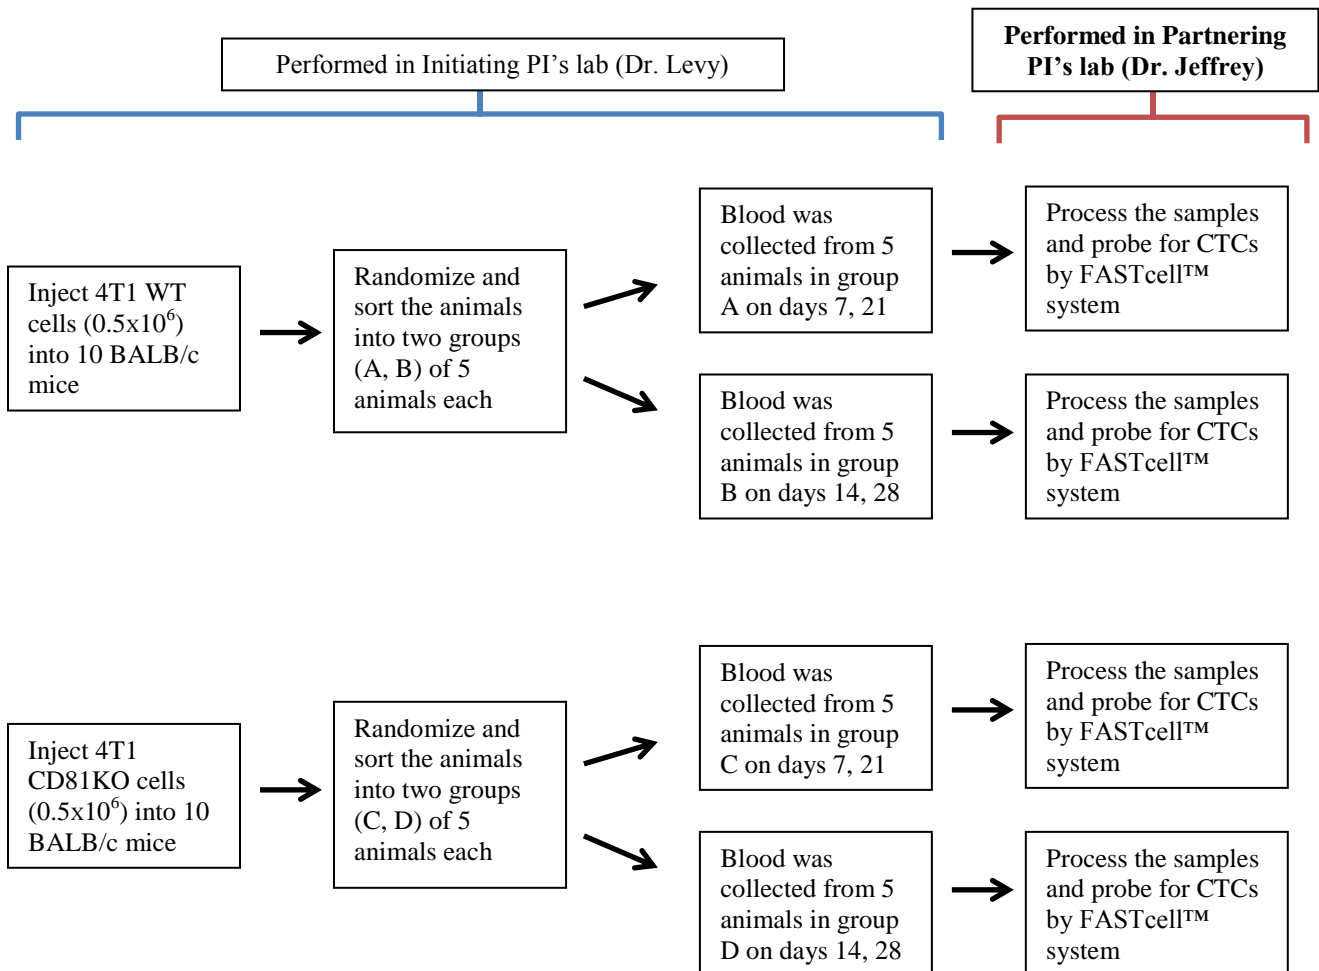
Performed in Initiating PI’s lab (Dr. Levy)

**Performed in Partnering PI’s lab (Dr. Jeffrey)**

Inject 4T1 WT cells ($0.5x10^6$) into 10 BALB/c mice

Randomize and sort the animals into two groups (A, B) of 5 animals each

Blood was collected from 5 animals in group A on days 7, 21

Process the samples and probe for CTCs by FASTcell™ system

Blood was collected from 5 animals in group B on days 14, 28

Process the samples and probe for CTCs by FASTcell™ system

Inject 4T1 CD81KO cells ($0.5x10^6$) into 10 BALB/c mice

Randomize and sort the animals into two groups (C, D) of 5 animals each

Blood was collected from 5 animals in group C on days 7, 21

Process the samples and probe for CTCs by FASTcell™ system

Blood was collected from 5 animals in group D on days 14, 28

Process the samples and probe for CTCs by FASTcell™ system